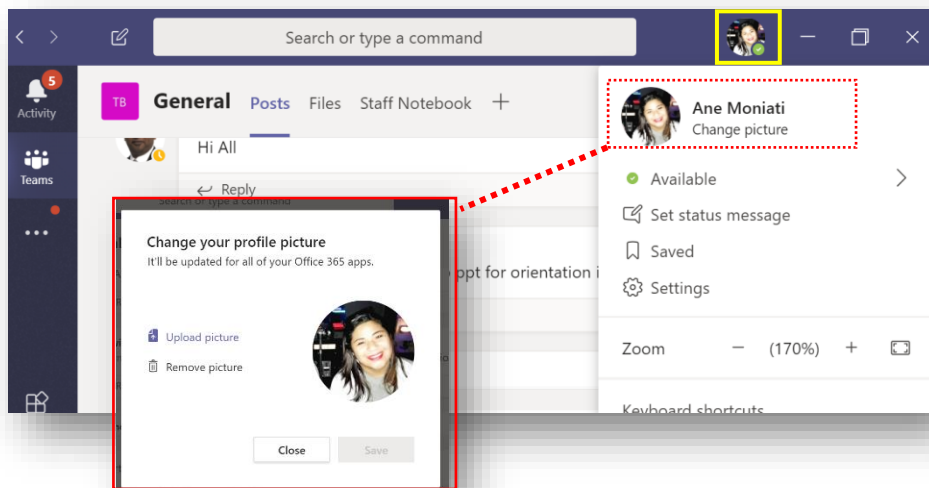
Search or type a command

5
Activity

Teams

...

TB General Posts Files Staff Notebook +

Hi All

Reply

Search or type a command

ppt for orientation i

Change your profile picture
It'll be updated for all of your Office 365 apps.

Upload picture

Remove picture

Close Save

Ane Moniati
Change picture

Available

Set status message

Saved

Settings

Zoom − (170%) +

Keyboard shortcuts